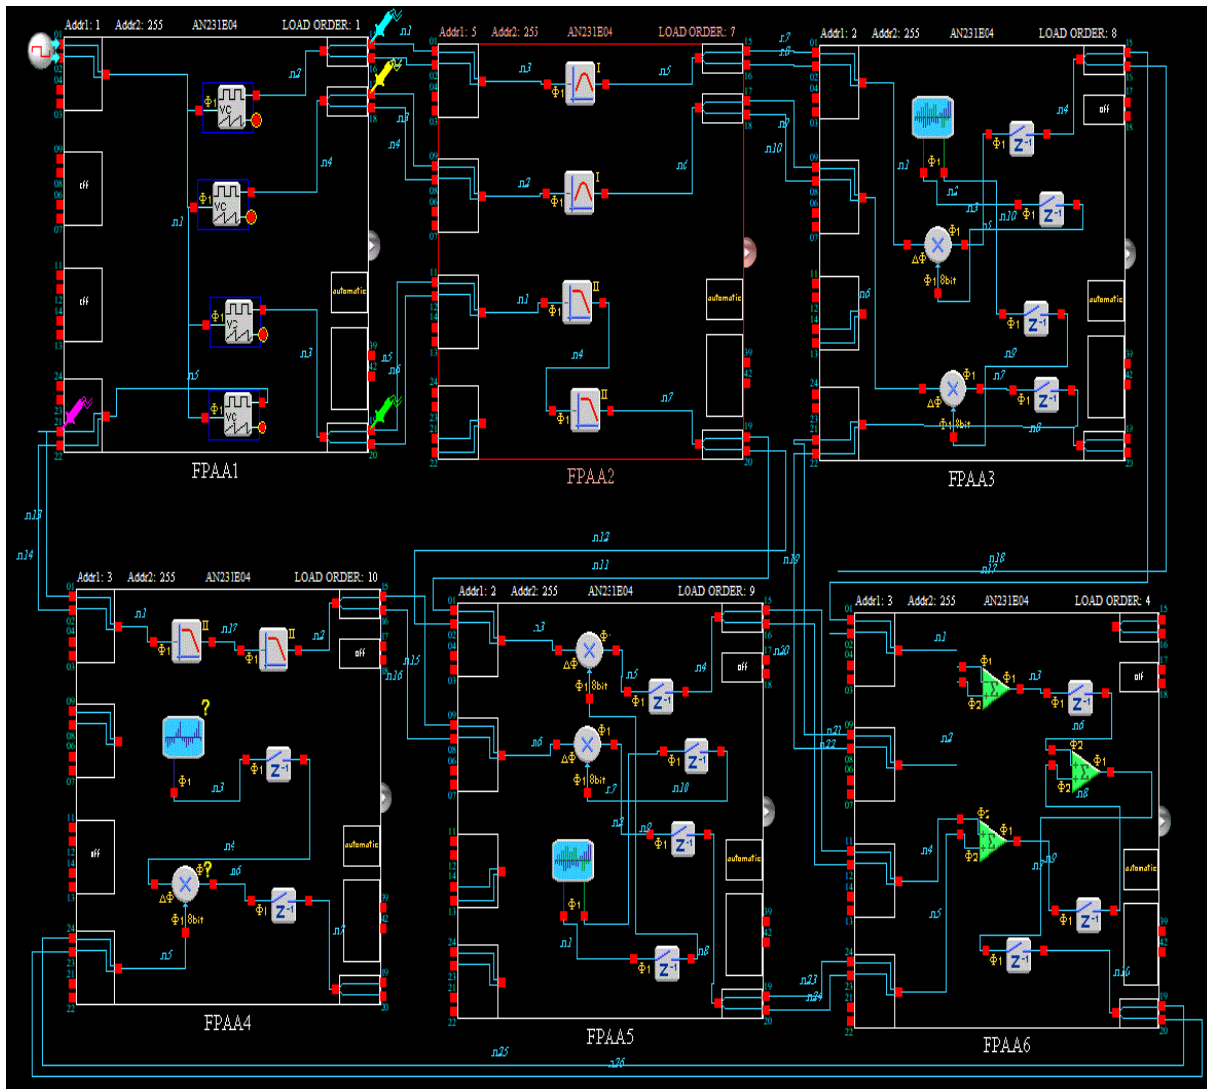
Addr1: 1 Addr2: 255 AN231E04 LOAD ORDER: 1

FPAA1

Addr1: 5 Addr2: 255 AN231E04 LOAD ORDER: 7

FPAA2

Addr1: 2 Addr2: 255 AN231E04 LOAD ORDER: 8

FPAA3

Addr1: 3 Addr2: 255 AN231E04 LOAD ORDER: 10

FPAA4

Addr1: 2 Addr2: 255 AN231E04 LOAD ORDER: 9

FPAA5

Addr1: 3 Addr2: 255 AN231E04 LOAD ORDER: 4

FPAA6

off
off
off
off
off
off
automatic
automatic
automatic
automatic
automatic
automatic

n1 n2 n3 n4 n5 n6 n7 n8 n9 n10 n11 n12 n13 n14 n15 n16 n17 n18 n19 n20 n21 n22 n23 n24 n25 n26